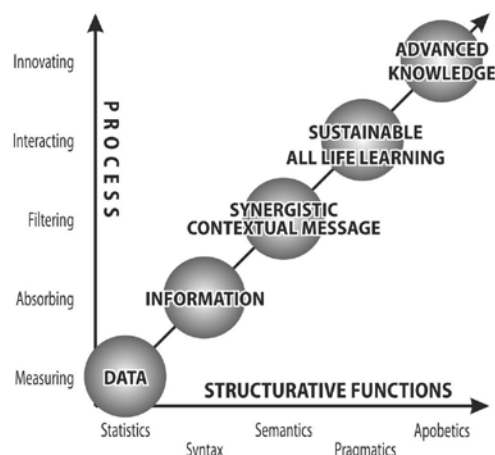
Innovating
Interacting
Filtering
Absorbing
Measuring

PROCESS

ADVANCED KNOWLEDGE
SUSTAINABLE ALL LIFE LEARNING
SYNERGISTIC CONTEXTUAL MESSAGE
INFORMATION
DATA

STRUCTURATIVE FUNCTIONS

Statistics
Syntax
Semantics
Pragmatics
Apobetics